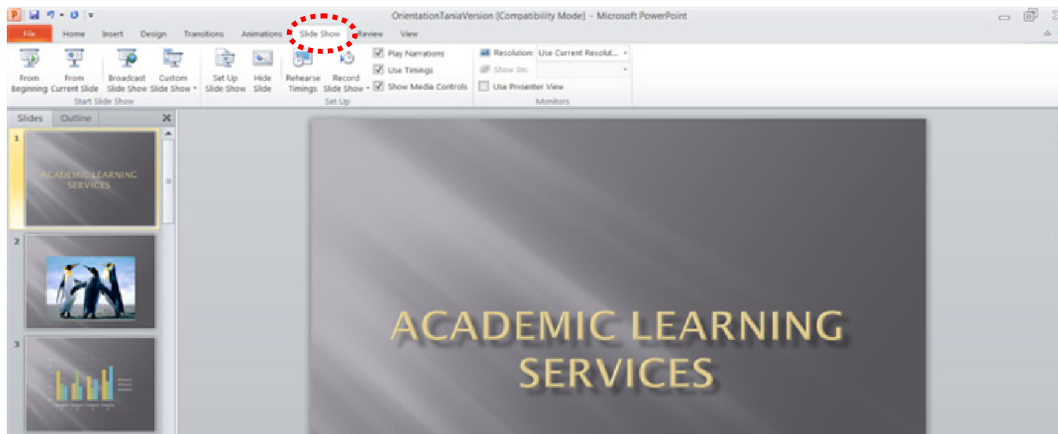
OrientationTaniaVersion [Compatibility Mode] - Microsoft PowerPoint

File Home Insert Design Transitions Animations Slide Show Review View

From Beginning From Current Slide Broadcast Slide Show Custom Slide Show
Start Slide Show

Set Up Slide Show Hide Slide Rehearse Timings Record Slide Show Play Narrations Use Timings Show Media Controls
Set Up

Resolution: Use Current Resoluti...
Show On:
Use Presenter View
Monitors

Slides Outline

1
ACADEMIC LEARNING SERVICES

2

3

ACADEMIC LEARNING SERVICES